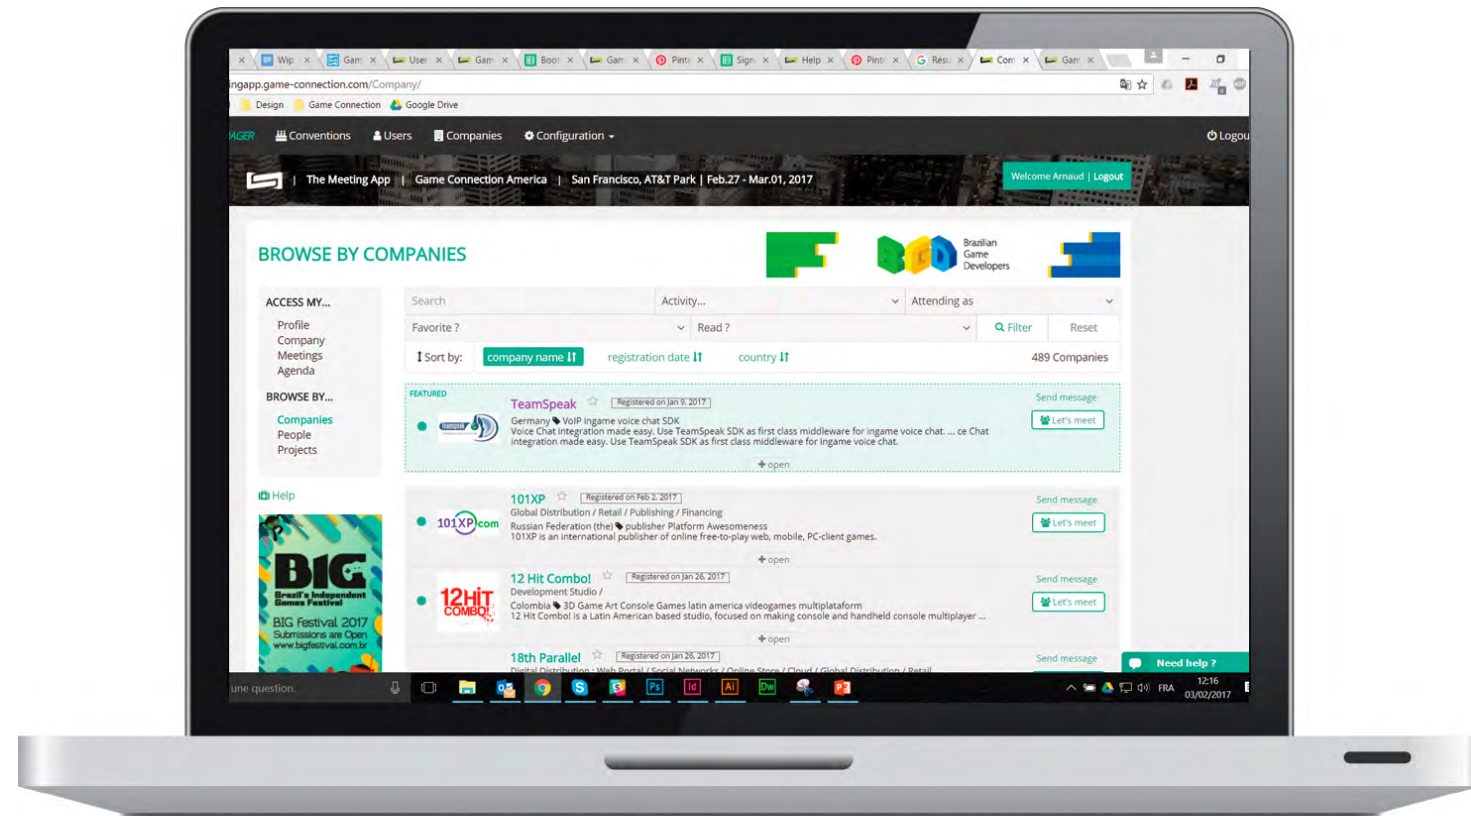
Wip × Gam × User × Gam × Boo × Gam × Pint × Sign × Help × Pint × Resu × Com × Gam ×

ingapp.game-connection.com/Company/

Design Game Connection Google Drive

AGER Conventions Users Companies Configuration Logou

The Meeting App | Game Connection America | San Francisco, AT&T Park | Feb.27 - Mar.01, 2017

Welcome Arnaud | Logout

BROWSE BY COMPANIES

Brazilian Game Developers

ACCESS MY...
Profile
Company
Meetings
Agenda

BROWSE BY...
Companies
People
Projects

Help

BIG Brazil's Independent Games Festival
BIG Festival 2017 Submissions are Open www.bigfestival.com.br

Search
Activity...
Attending as
Favorite ?
Read ?
Filter
Reset

Sort by: company name registration date country 489 Companies

FEATURED
TeamSpeak Registered on Jan 9, 2017
Germany VoIP ingame voice chat SDK
Voice Chat integration made easy. Use TeamSpeak SDK as first class middleware for ingame voice chat. ... ce Chat integration made easy. Use TeamSpeak SDK as first class middleware for ingame voice chat.
open
Send message
Let's meet

101XP Registered on Feb 2, 2017
Global Distribution / Retail / Publishing / Financing
Russian Federation (the) publisher Platform Awesomeness
101XP is an international publisher of online free-to-play web, mobile, PC-client games.
open
Send message
Let's meet

12 Hit Combo! Registered on Jan 26, 2017
Development Studio /
Colombia 3D Game Art Console Games latin america videogames multiplataform
12 Hit Combo! is a Latin American based studio, focused on making console and handheld console multiplayer ...
open
Send message
Let's meet

18th Parallel Registered on Jan 26, 2017
Digital Distribution : Web Portal / Social Networks / Online Store / Cloud / Global Distribution / Retail
Send message

Need help ?

une question.
FRA 12:16 03/02/2017